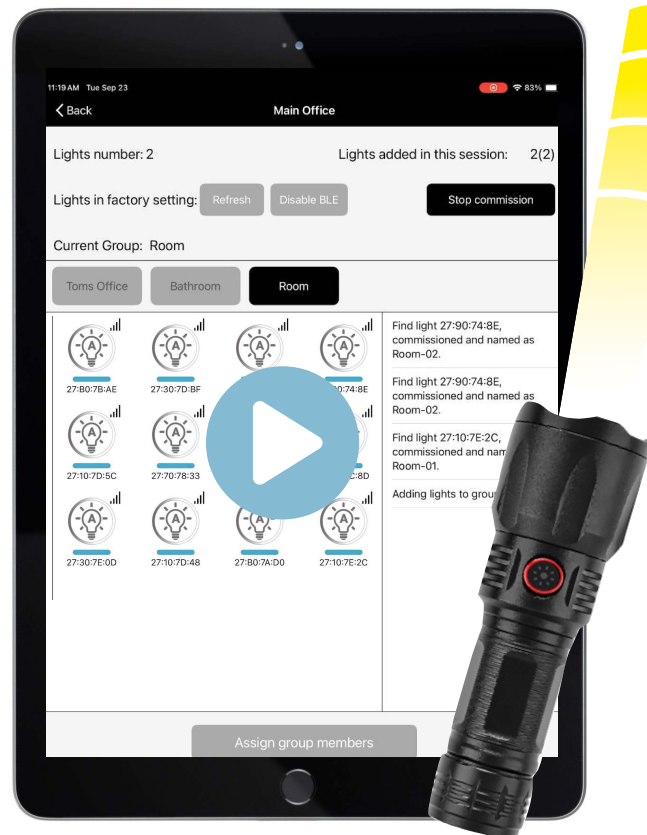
11:19 AM Tue Sep 23

83%

Back

Main Office

Lights number: 2

Lights added in this session: 2(2)

Lights in factory setting: Refresh Disable BLE

Stop commission

Current Group: Room

Toms Office

Bathroom

Room

27:B0:7D:AE

27:30:7D:BF

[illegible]

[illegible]:74:8E

27:10:7D:5C

27:70:78:33

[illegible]

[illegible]C:8D

27:30:7E:0D

27:10:7D:48

27:B0:7A:D0

27:10:7E:2C

Find light 27:90:74:8E, commissioned and named as Room-02.

Find light 27:90:74:8E, commissioned and named as Room-02.

Find light 27:10:7E:2C, commissioned and nam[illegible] Room-01.

Adding lights to grou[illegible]

Assign group members